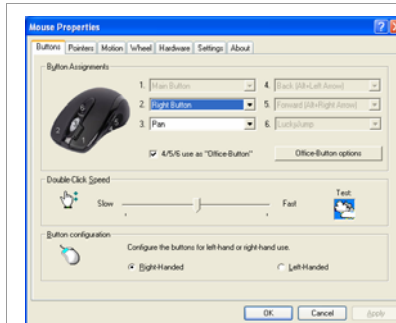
Mouse Properties

Buttons | Pointers | Motion | Wheel | Hardware | Settings | About

Button Assignments

1. Main Button
2. Right Button
3. Pan
4. Back (Alt+Left Arrow)
5. Forward (Alt+Right Arrow)
6. LuckyJump

4/5/6 use as "Office-Button"

Office-Button options

Double-Click Speed

Slow

Fast

Test:

Button configuration

Configure the buttons for left-hand or right-hand use.

Right-Handed

Left-Handed

OK

Cancel

Apply